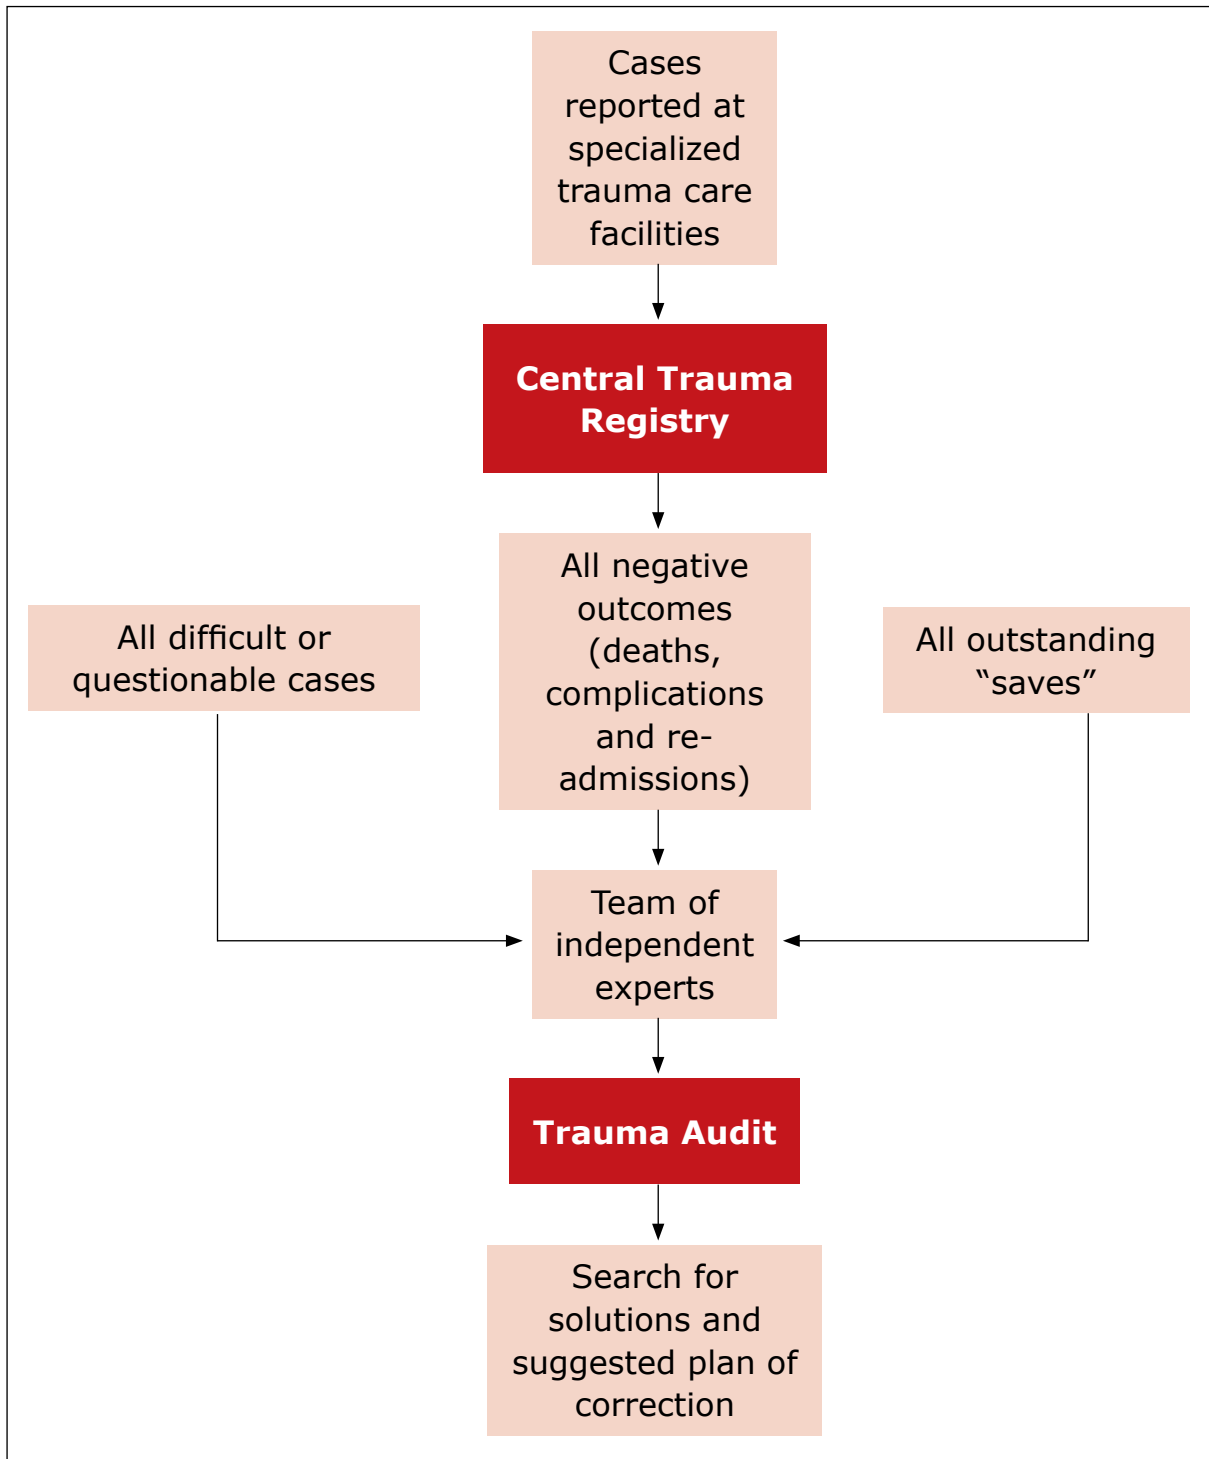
Cases reported at specialized trauma care facilities

Central Trauma Registry

All difficult or questionable cases

All negative outcomes (deaths, complications and re-admissions)

All outstanding “saves”

Team of independent experts

Trauma Audit

Search for solutions and suggested plan of correction